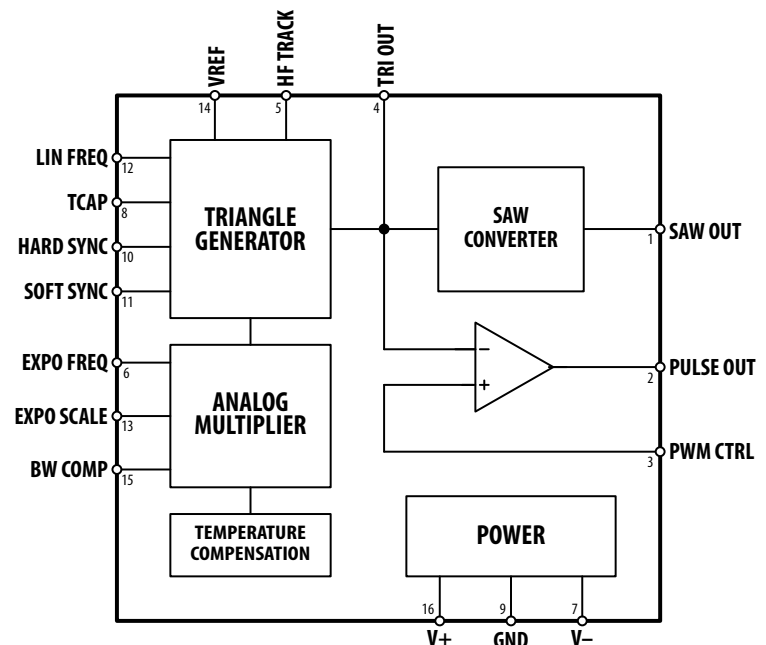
VREF
14
HF TRACK
5
TRI OUT
4

LIN FREQ 12
TCAP 8
HARD SYNC 10
SOFT SYNC 11

TRIANGLE GENERATOR

SAW CONVERTER

SAW OUT 1

−
+

PULSE OUT 2

EXPO FREQ 6
EXPO SCALE 13
BW COMP 15

ANALOG MULTIPLIER

PWM CTRL 3

TEMPERATURE COMPENSATION

POWER

16
V+
9
GND
7
V−